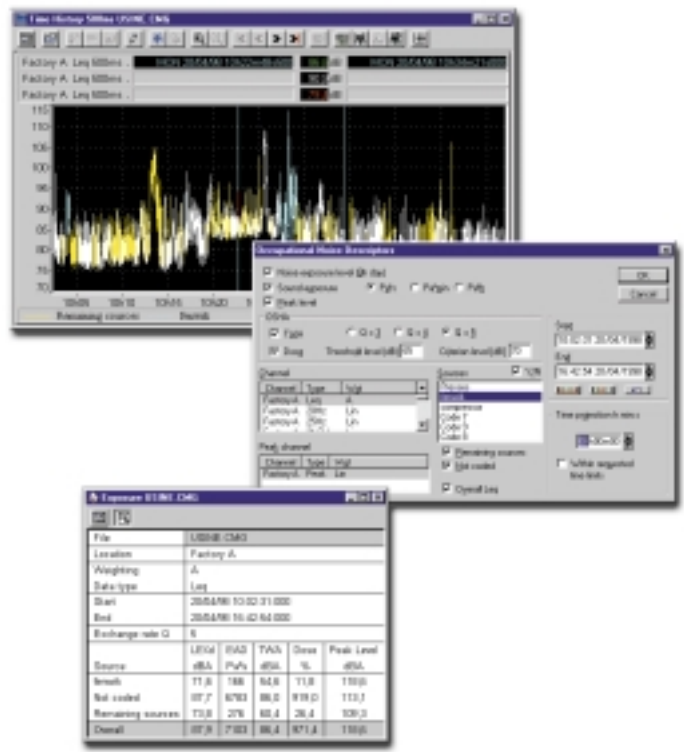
Time History 500ms USINE.CMG

Factory A Leq 500ms
Factory A Leq 500ms
Factory A Leq 500ms

110
105
100
95
90
85
80
75
70

Remaining sources
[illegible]

Occupational Noise Descriptors

Noise exposure level (dB day)
Sound exposure
Pa²h
Pa²s
Pa²s
Peak level

OSHA
Type
Q = 3
Q = 4
Q = 5
Dose
Threshold level (dB)
Criterion level (dB)

OK
Cancel

Start
End

Channel
| Channel | Type | Wgt |
|---|---|---|
| Factory A | Leq | A |
| Factory A | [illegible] | Lin |
| Factory A | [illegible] | Lin |

Peak channel
| Channel | Type | Wgt |
|---|---|---|
| Factory A | Peak | Lin |

Sources
Press
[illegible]
compressor
Code 7
Code 8
Code 9

Remaining sources
Not coded
Overall Leq

Time projection h mn s
While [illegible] time limits

Exposure USINE.CMG

| File | USINE.CMG | | | | |
|---|---|---|---|---|---|
| Location | Factory A | | | | |
| Weighting | A | | | | |
| Data type | Leq | | | | |
| Start | 20/04/98 10:02:31:000 | | | | |
| End | 20/04/98 16:42:54:000 | | | | |
| Exchange rate Q | 5 | | | | |
| Source | LEXd dBA | EIAS Pa²h | TWA dBA | Dose % | Peak Level dBA |
| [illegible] | 77,6 | 186 | 84,6 | 11,8 | 110,6 |
| Not coded | 87,7 | 6783 | 86,0 | 919,0 | 113,1 |
| Remaining sources | 73,8 | 276 | 80,4 | 26,4 | 109,3 |
| Overall | 87,9 | 7103 | 86,4 | 971,4 | 110,6 |